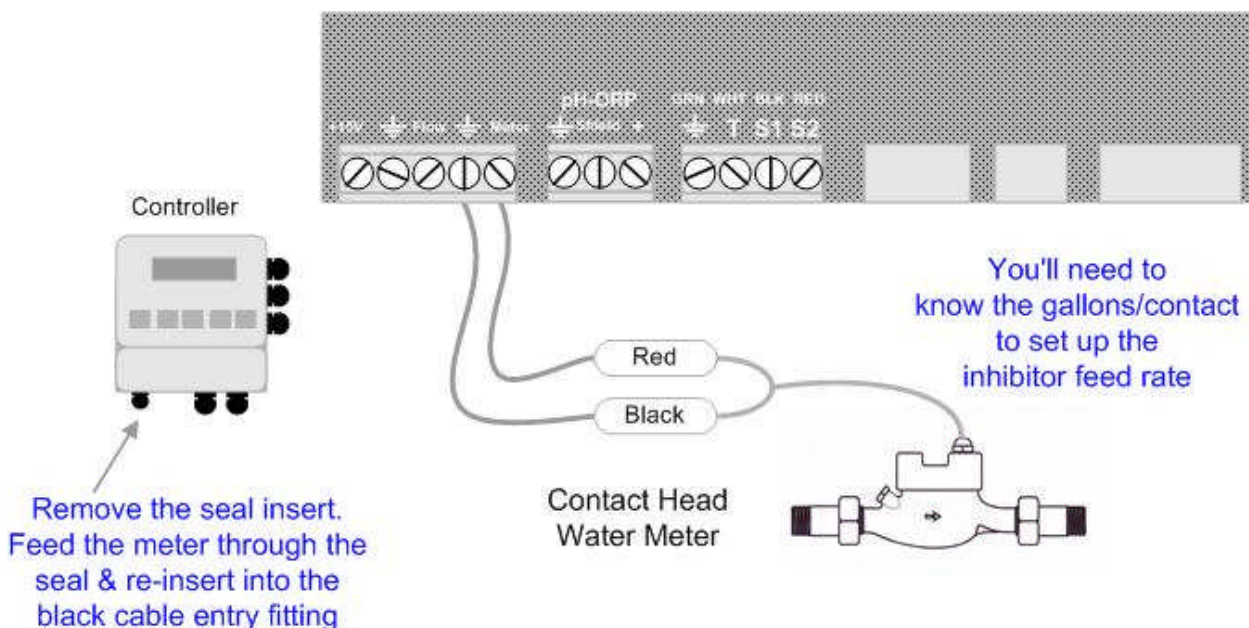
+15V ⏚ Flow ⏚ Meter

pH-ORP
⏚ Shield +

GRN WHT BLK RED
⏚ T S1 S2

Controller

You'll need to know the gallons/contact to set up the inhibitor feed rate

Red

Black

Contact Head Water Meter

Remove the seal insert. Feed the meter through the seal & re-insert into the black cable entry fitting